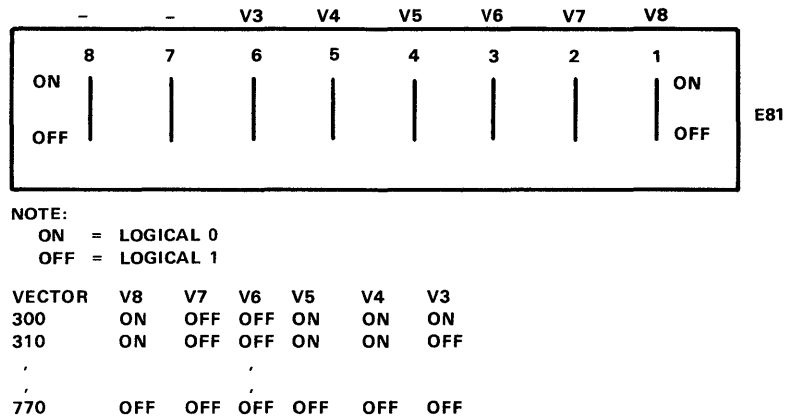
– – V3 V4 V5 V6 V7 V8

8 7 6 5 4 3 2 1

ON ON

OFF OFF

E81

NOTE:
ON = LOGICAL 0
OFF = LOGICAL 1

| VECTOR | V8 | V7 | V6 | V5 | V4 | V3 |
|---|---|---|---|---|---|---|
| 300 | ON | OFF | OFF | ON | ON | ON |
| 310 | ON | OFF | OFF | ON | ON | OFF |
| , | | | , | | | |
| , | | | , | | | |
| 770 | OFF | OFF | OFF | OFF | OFF | OFF |